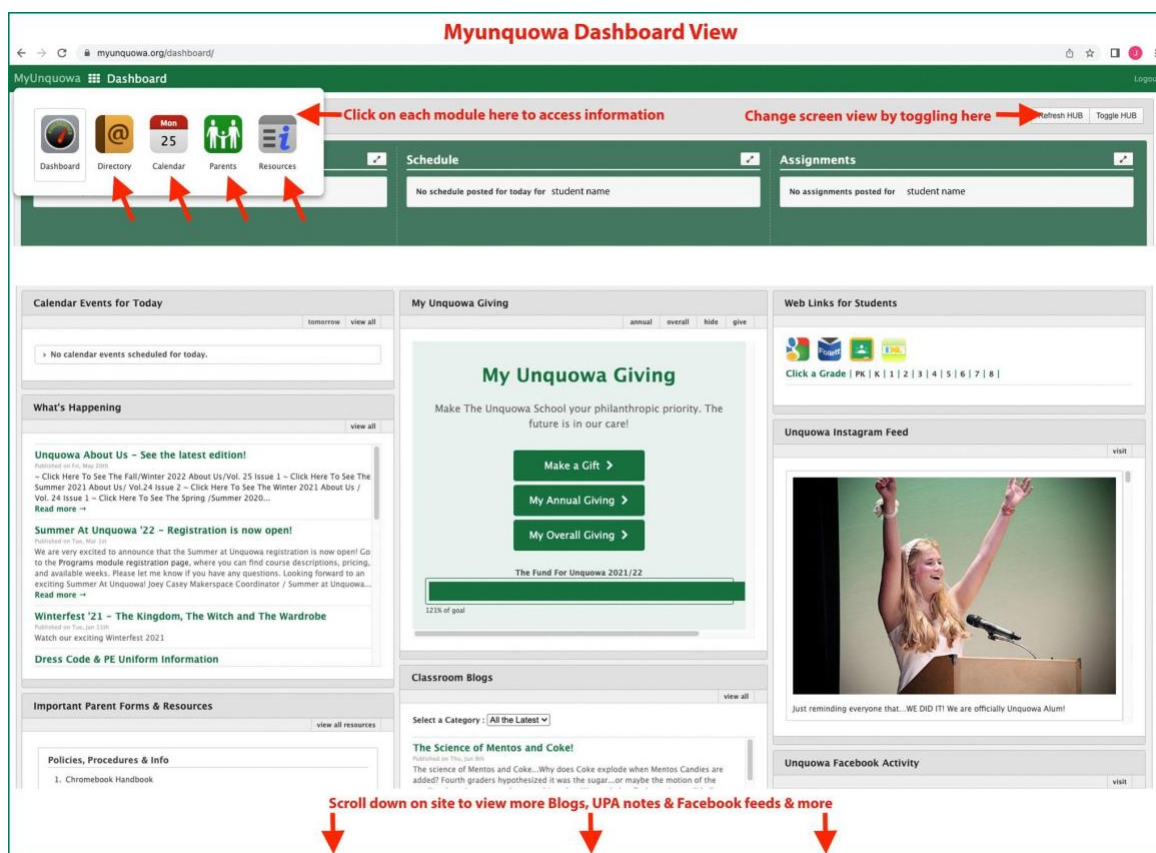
Myunquowa Dashboard View

myunquowa.org/dashboard/

MyUnquowa Dashboard

Logout

Dashboard Directory Mon 25 Calendar Parents Resources

Click on each module here to access information

Change screen view by toggling here

Refresh HUB Toggle HUB

Schedule

No schedule posted for today for student name

Assignments

No assignments posted for student name

Calendar Events for Today

tomorrow view all

No calendar events scheduled for today.

What's Happening

view all

Unquowa About Us – See the latest edition!
Published on Fri, May 20th
~ Click Here To See The Fall/Winter 2022 About Us/Vol. 25 Issue 1 ~ Click Here To See The Summer 2021 About Us/ Vol.24 Issue 2 ~ Click Here To See The Winter 2021 About Us / Vol. 24 Issue 1 ~ Click Here To See The Spring /Summer 2020...
Read more →

Summer At Unquowa '22 – Registration is now open!
Published on Tue, Mar 1st
We are very excited to announce that the Summer at Unquowa registration is now open! Go to the Programs module registration page, where you can find course descriptions, pricing, and available weeks. Please let me know if you have any questions. Looking forward to an exciting Summer At Unquowa! Joey Casey Makerspace Coordinator / Summer at Unquowa...
Read more →

Winterfest '21 – The Kingdom, The Witch and The Wardrobe
Published on Tue, Jan 11th
Watch our exciting Winterfest 2021

Dress Code & PE Uniform Information

Important Parent Forms & Resources

view all resources

Policies, Procedures & Info

1. Chromebook Handbook

My Unquowa Giving

annual overall hide give

My Unquowa Giving

Make The Unquowa School your philanthropic priority. The future is in our care!

Make a Gift >

My Annual Giving >

My Overall Giving >

The Fund For Unquowa 2021/22

121% of goal

Classroom Blogs

view all

Select a Category : All the Latest

The Science of Mentos and Coke!
Published on Thu, Jun 9th
The science of Mentos and Coke...Why does Coke explode when Mentos Candies are added? Fourth graders hypothesized it was the sugar...or maybe the motion of the

Web Links for Students

Click a Grade | PK | K | 1 | 2 | 3 | 4 | 5 | 6 | 7 | 8 |

Unquowa Instagram Feed

visit

Just reminding everyone that...WE DID IT! We are officially Unquowa Alum!

Unquowa Facebook Activity

visit

Scroll down on site to view more Blogs, UPA notes & Facebook feeds & more